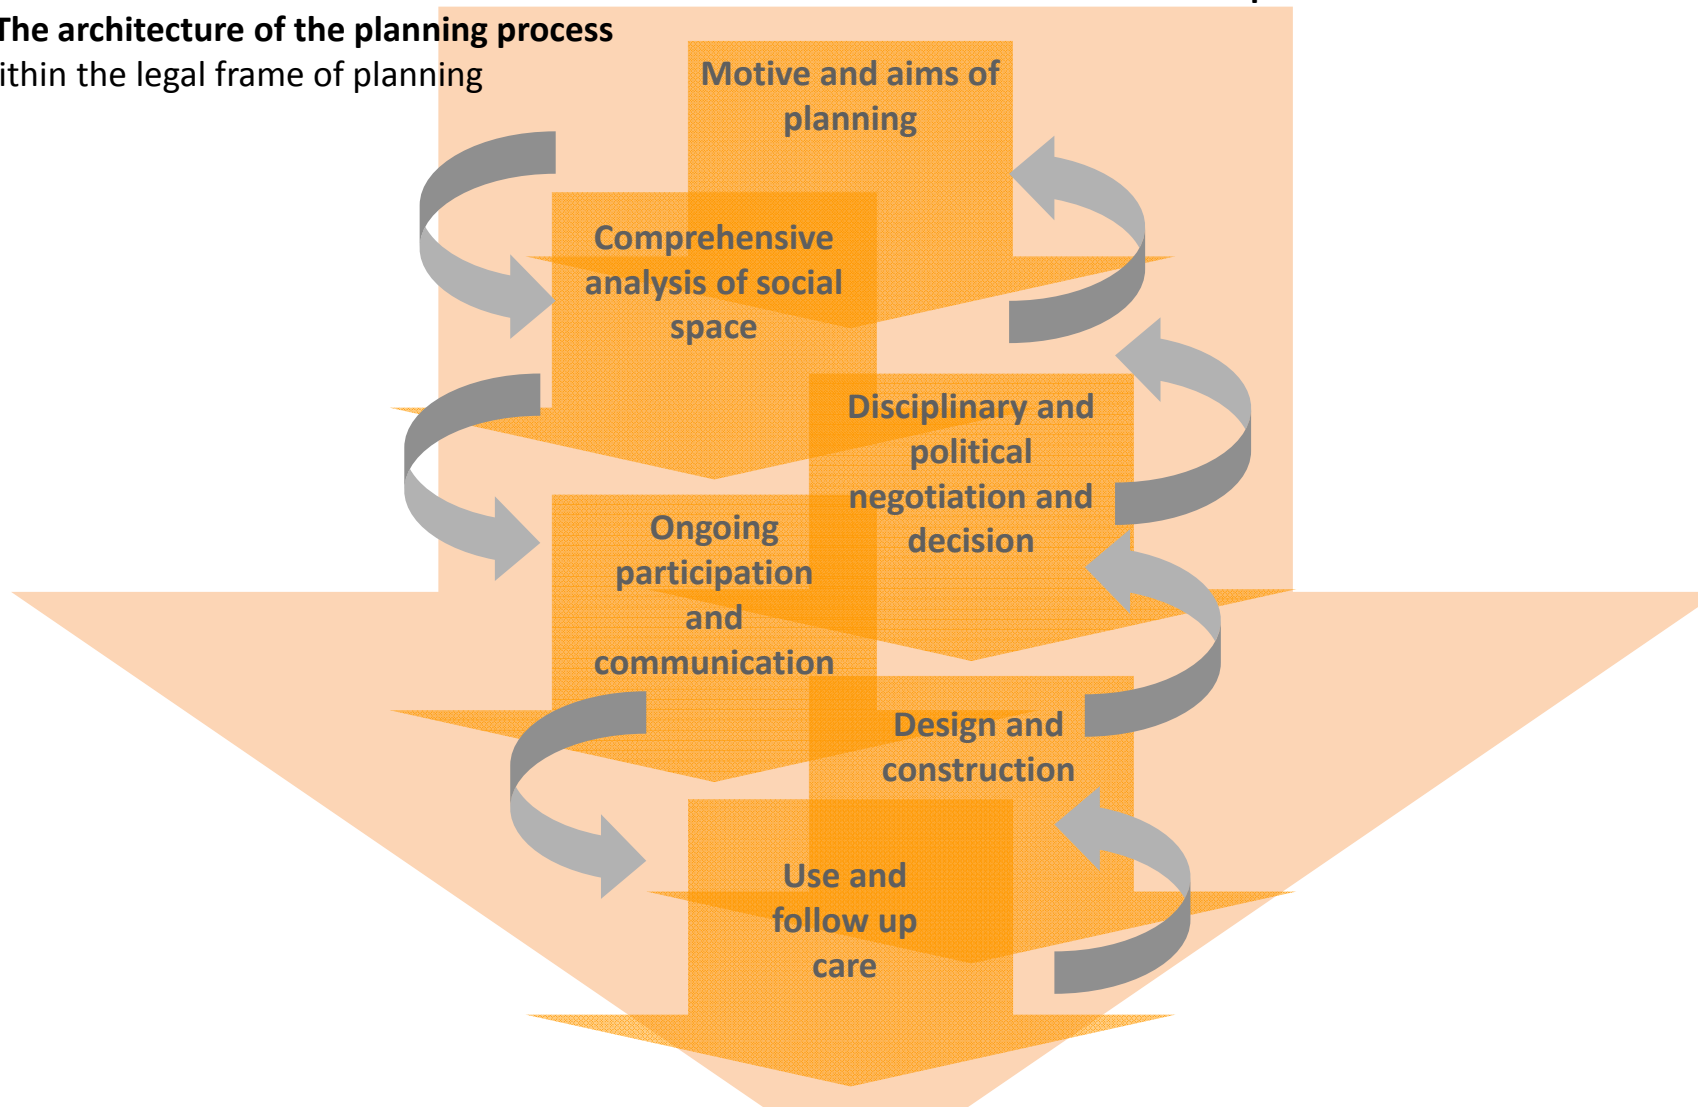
The architecture of the planning process
ithin the legal frame of planning

Motive and aims of planning

Comprehensive analysis of social space

Disciplinary and political negotiation and decision

Ongoing participation and communication

Design and construction

Use and follow up care